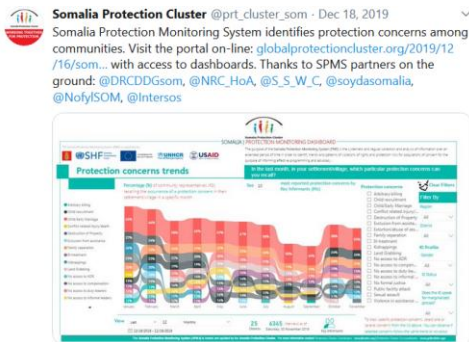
Somalia Protection Cluster @prt_cluster_som · Dec 18, 2019

Somalia Protection Monitoring System identifies protection concerns among communities. Visit the portal on-line: globalprotectioncluster.org/2019/12/16/som... with access to dashboards. Thanks to SPMS partners on the ground: @DRCDDGsom, @NRC_HoA, @S_S_W_C, @soydasomalia, @NofylSOM, @Intersos

SOMALIA PROTECTION MONITORING DASHBOARD

OSHF UNHCR USAID

Protection concerns trends

In the last month, in your settlement/village, which particular protection concerns are you recall?

Protection concerns

Clear Filters

Filter By

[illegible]